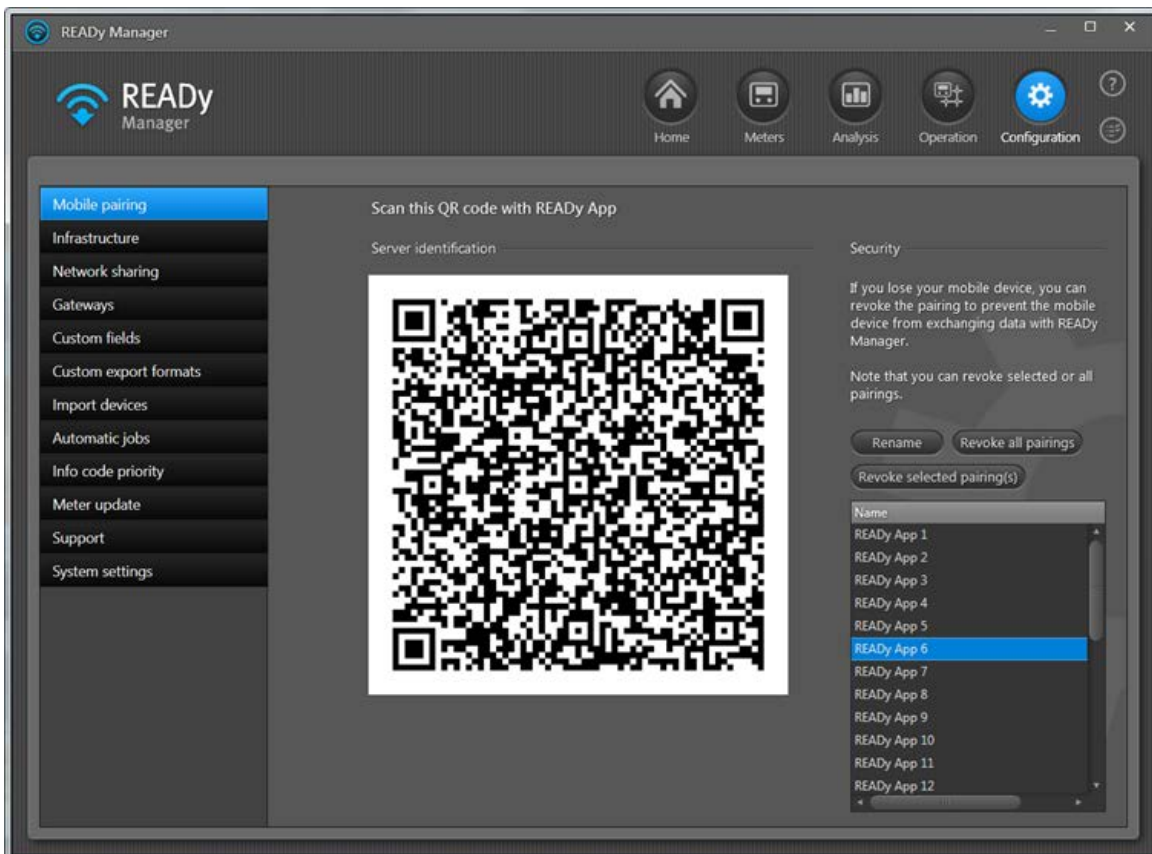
READy Manager

READy
Manager

Home
Meters
Analysis
Operation
Configuration

Mobile pairing
Infrastructure
Network sharing
Gateways
Custom fields
Custom export formats
Import devices
Automatic jobs
Info code priority
Meter update
Support
System settings

Scan this QR code with READy App

Server identification

Security

If you lose your mobile device, you can revoke the pairing to prevent the mobile device from exchanging data with READy Manager.

Note that you can revoke selected or all pairings.

Rename
Revoke all pairings
Revoke selected pairing(s)

| Name |
|---|
| READy App 1 |
| READy App 2 |
| READy App 3 |
| READy App 4 |
| READy App 5 |
| READy App 6 |
| READy App 7 |
| READy App 8 |
| READy App 9 |
| READy App 10 |
| READy App 11 |
| READy App 12 |